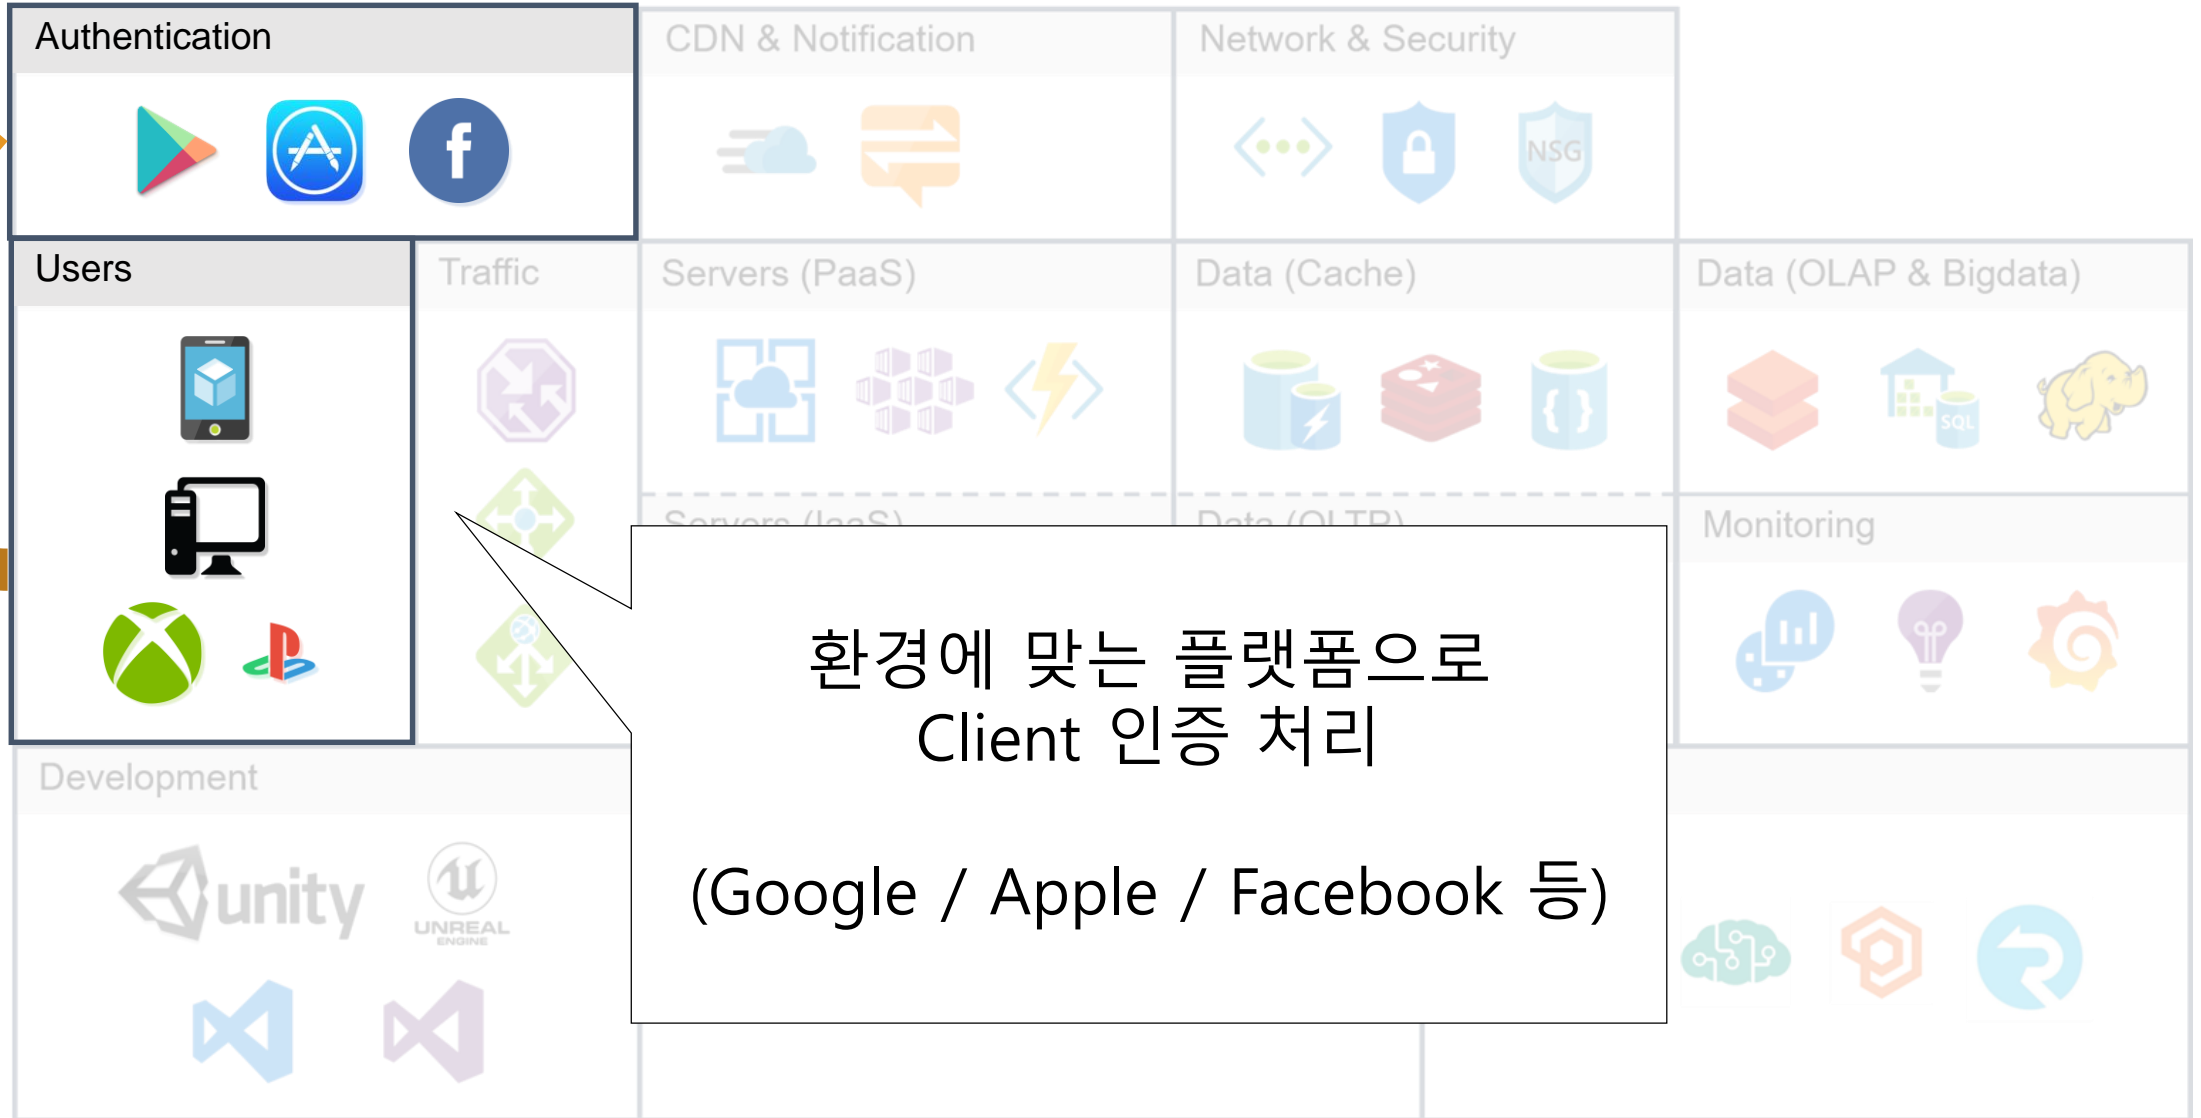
Authentication

CDN & Notification

Network & Security

NSG

Users

Traffic

Servers (PaaS)

Data (Cache)

Data (OLAP & Bigdata)

SQL

Servers (IaaS)

Data (OLTP)

Monitoring

환경에 맞는 플랫폼으로
Client 인증 처리

(Google / Apple / Facebook 등)

Development

unity

UNREAL ENGINE